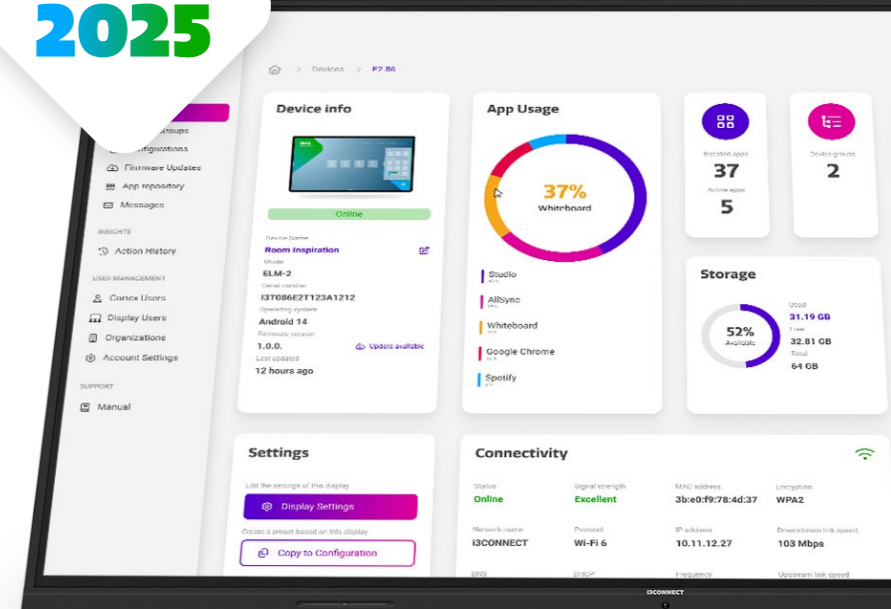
2025

Devices > EZ 86

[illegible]roups
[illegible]nfigurations
Firmware Updates
App repository
Messages

INSIGHTS
Action History

USER MANAGEMENT
Cortex Users
Display Users
Organizations
Account Settings

SUPPORT
Manual

Device info

Online

Device Name
Room Inspiration
Model
ELM-2
Serial number
I3T086E2T123A1212
Operating system
Android 14
Firmware version
1.0.0.
Update available
Last updated
12 hours ago

App Usage

37%
Whiteboard

Studio
AllSync
Whiteboard
Google Chrome
Spotify

Installed apps
37
Active apps
5

Device groups
2

Storage

52%
Available

Used
31.19 GB
Free
32.81 GB
Total
64 GB

Settings

Edit the settings of this display
Display Settings
Create a preset based on this display
Copy to Configuration

Connectivity

Status
Online
Signal strength
Excellent
MAC address
3b:e0:f9:78:4d:37
Encryption
WPA2

Network name
i3CONNECT
Protocol
Wi-Fi 6
IP address
10.11.12.27
Downstream link speed
103 Mbps

DNS
DHCP
Frequency
Upstream link speed

i3CONNECT